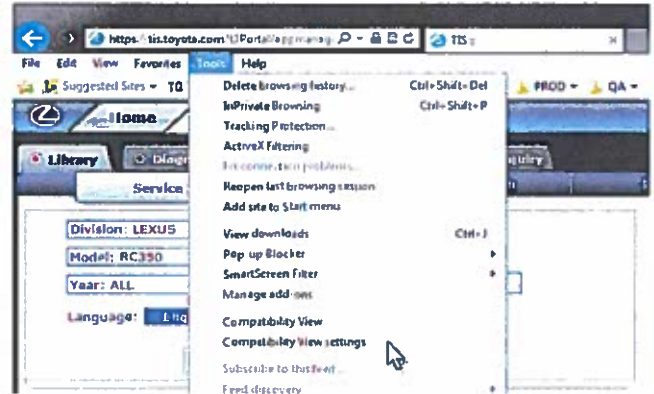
https://tis.toyota.com/t3Portal/app/manag
TIS

File Edit View Favorites Tools Help

Suggested Sites TQ

PROD QA

Home

Library Diag

Service

Division: LEXUS
Model: RC350
Year: ALL
Language:

Delete browsing history... Ctrl+Shift+Del
InPrivate Browsing Ctrl+Shift+P
Tracking Protection...
ActiveX Filtering
Fix connection problems...
Reopen last browsing session
Add site to Start menu
View downloads Ctrl+J
Pop-up Blocker
SmartScreen Filter
Manage add-ons
Compatibility View
Compatibility View settings
Subscribe to this feed...
Feed discovery